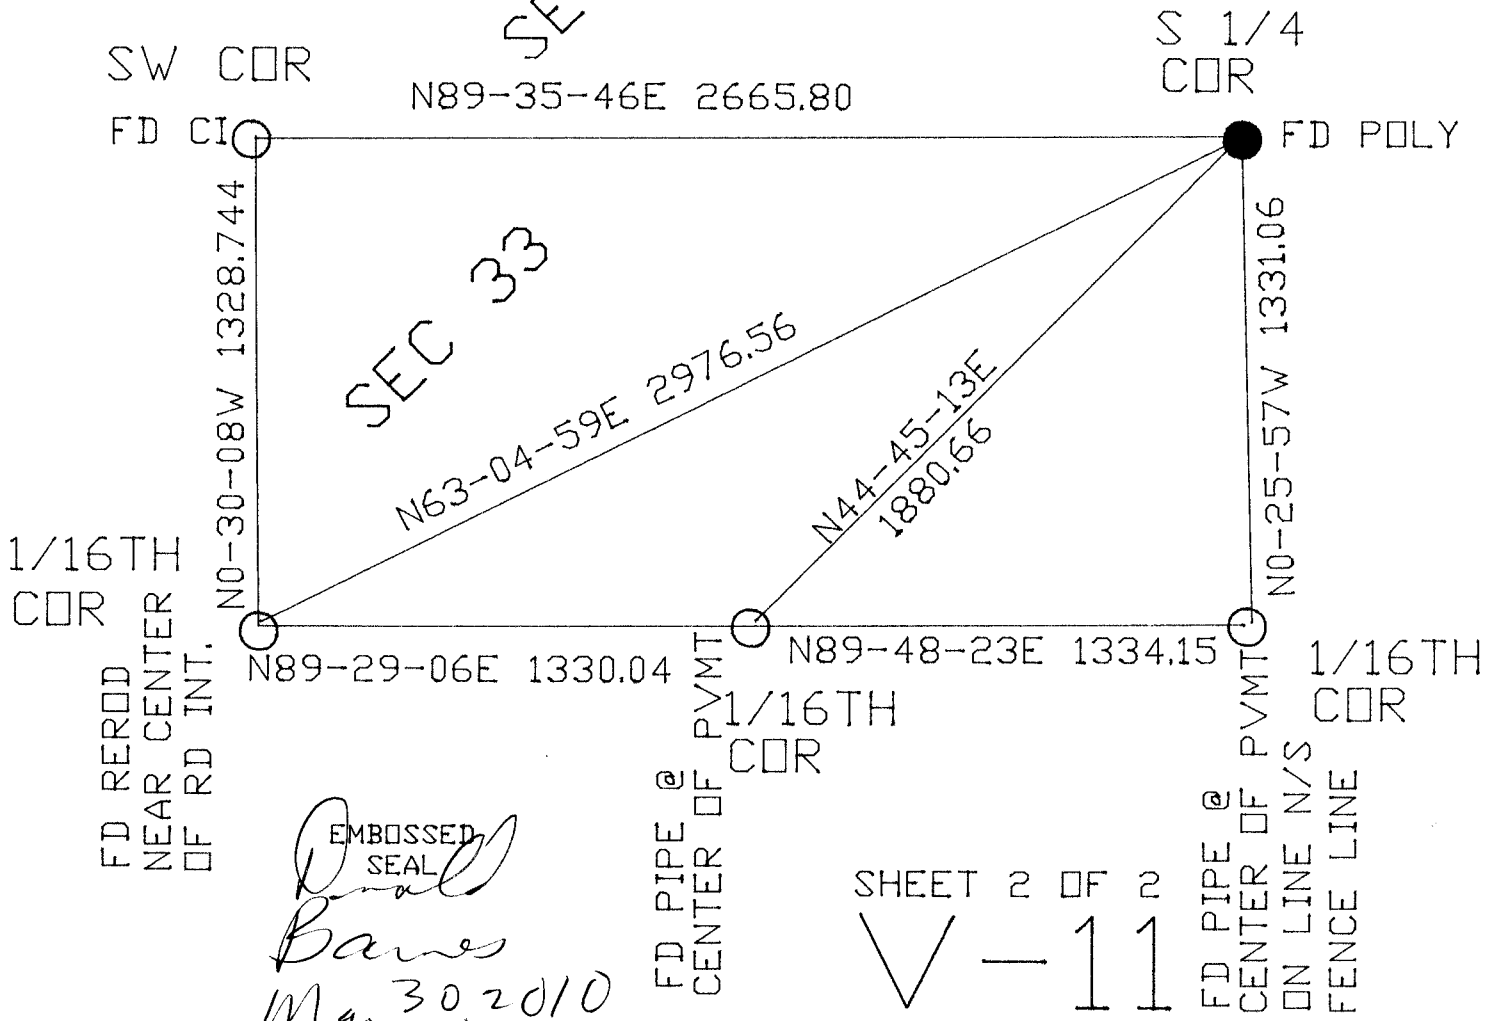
SE

SW COR

S 1/4 COR

N89-35-46E 2665.80

FD CI

FD POLY

N0-30-08W 1328.744

SEC 33

N63-04-59E 2976.56

N44-45-13E 1880.66

N0-25-57W 1331.06

1/16TH COR

N89-29-06E 1330.04

N89-48-23E 1334.15

1/16TH COR

1/16TH COR

FD REROD NEAR CENTER OF RD INT.

FD PIPE @ CENTER OF PVMT

FD PIPE @ CENTER OF PVMT ON LINE N/S FENCE LINE

EMBOSSED SEAL

Donald Barnes

Ma 30 2010

SHEET 2 OF 2

V-11